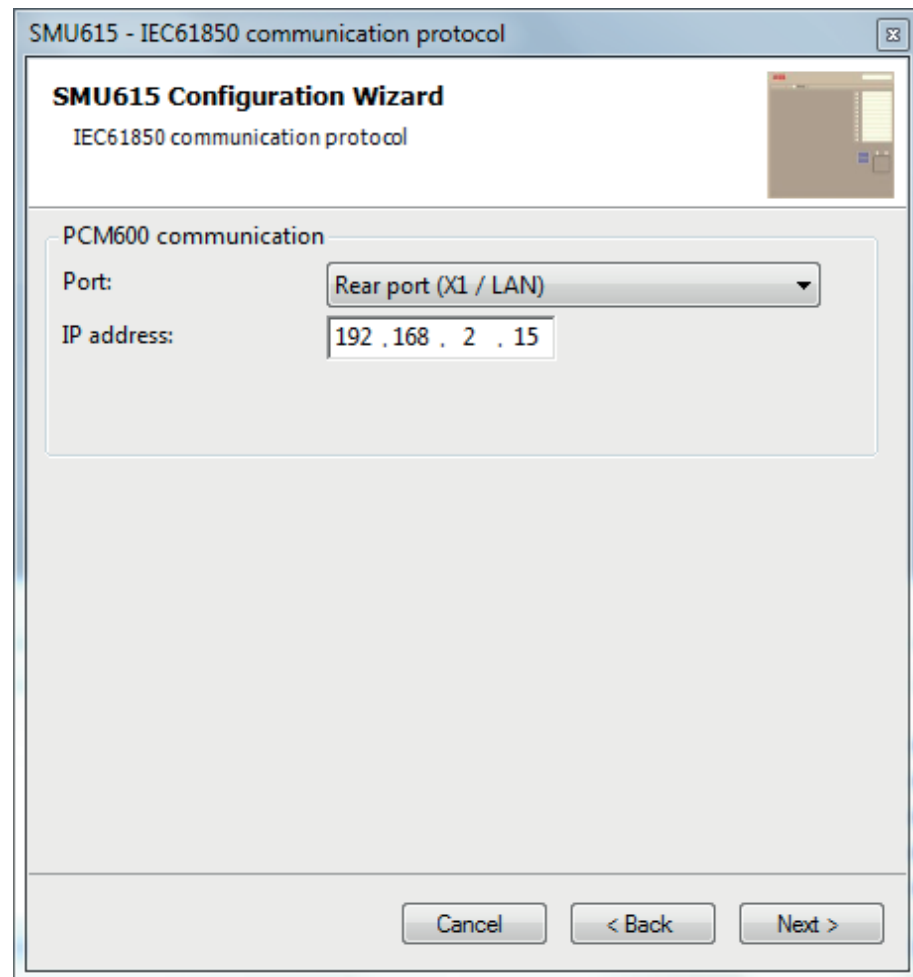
SMU615 - IEC61850 communication protocol

SMU615 Configuration Wizard
IEC61850 communication protocol

PCM600 communication
Port: Rear port (X1 / LAN)
IP address: 192 . 168 . 2 . 15

Cancel
< Back
Next >